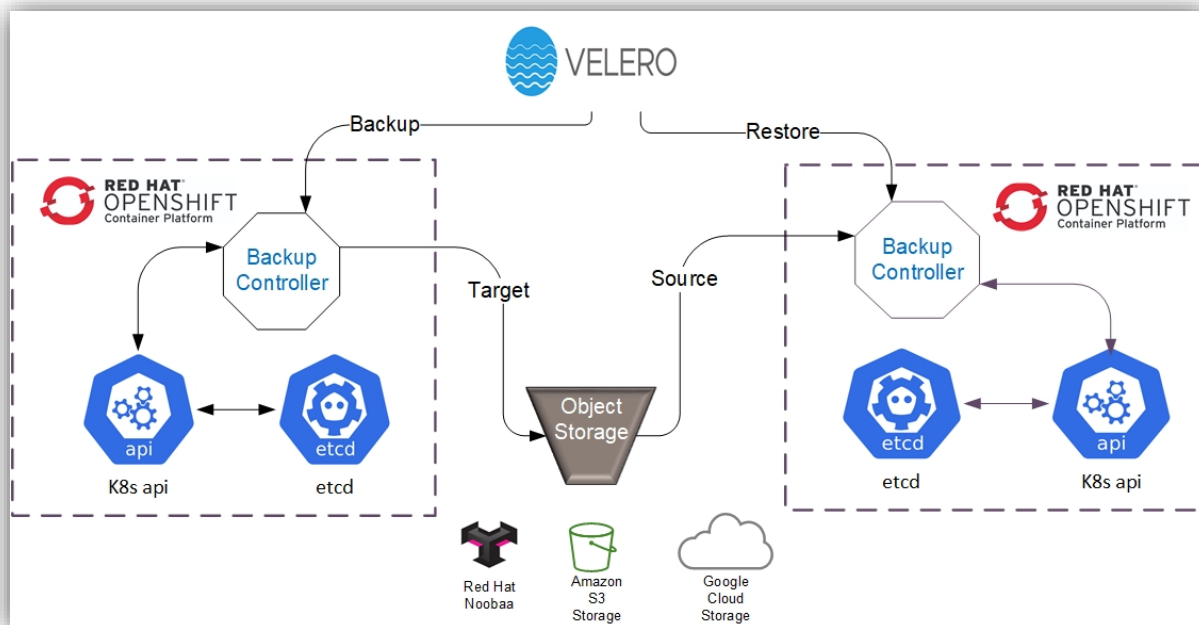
VELERO

Backup

Restore

RED HAT OPENSHIFT Container Platform

Backup Controller

Target

Source

RED HAT OPENSHIFT Container Platform

Backup Controller

api

etcd

K8s api

etcd

Object Storage

etcd

api

etcd

K8s api

Red Hat Noobaa

Amazon S3 Storage

Google Cloud Storage